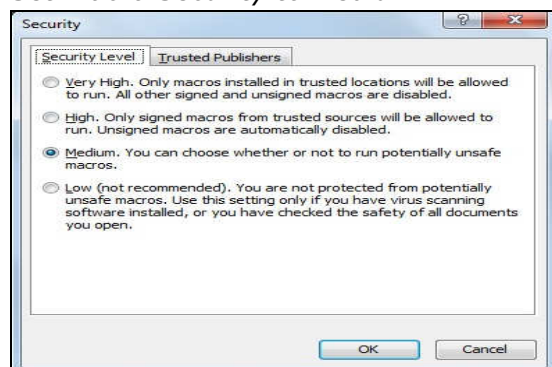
Security

?

x

Security Level

Trusted Publishers

Very High. Only macros installed in trusted locations will be allowed to run. All other signed and unsigned macros are disabled.

High. Only signed macros from trusted sources will be allowed to run. Unsigned macros are automatically disabled.

Medium. You can choose whether or not to run potentially unsafe macros.

Low (not recommended). You are not protected from potentially unsafe macros. Use this setting only if you have virus scanning software installed, or you have checked the safety of all documents you open.

OK

Cancel